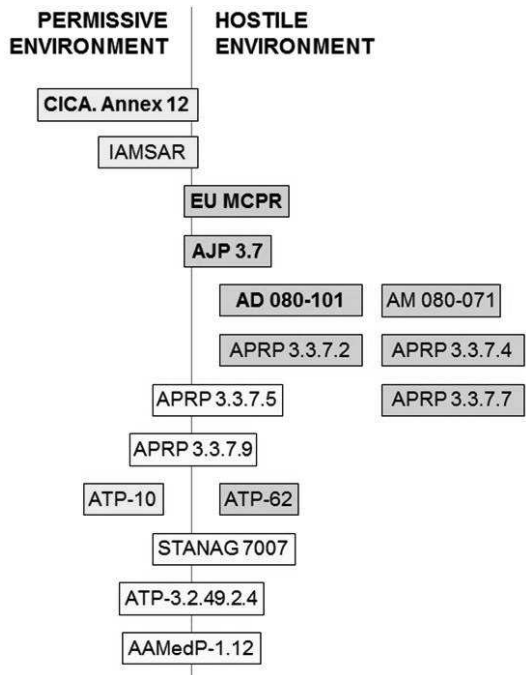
PERMISSIVE ENVIRONMENT

HOSTILE ENVIRONMENT

CICA. Annex 12

IAMSAR

EU MCPR

AJP 3.7

AD 080-101

AM 080-071

APRP 3.3.7.2

APRP 3.3.7.4

APRP 3.3.7.5

APRP 3.3.7.7

APRP 3.3.7.9

ATP-10

ATP-62

STANAG 7007

ATP-3.2.49.2.4

AAMedP-1.12